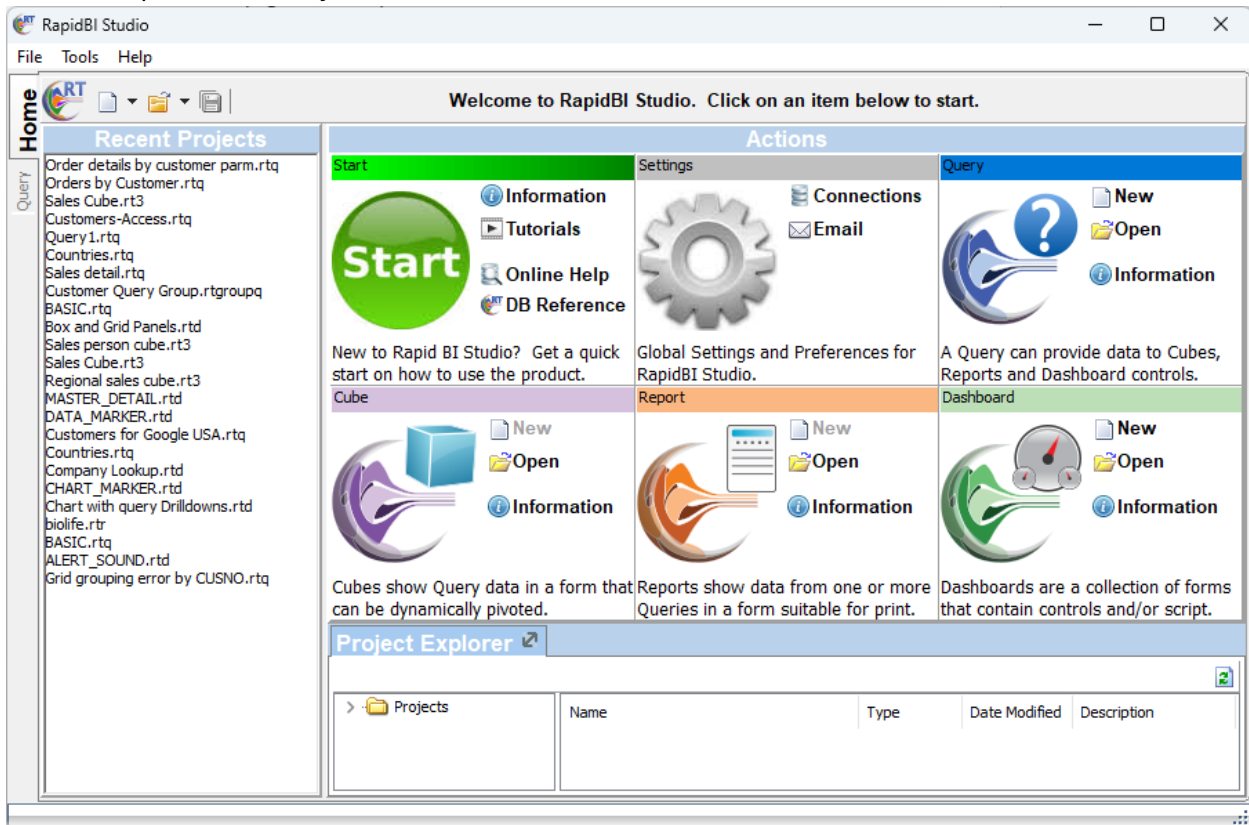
RapidBI Studio

File Tools Help

Home

Query

RT

Welcome to RapidBI Studio. Click on an item below to start.

Recent Projects

Order details by customer parm.rtq
Orders by Customer.rtq
Sales Cube.rt3
Customers-Access.rtq
Query1.rtq
Countries.rtq
Sales detail.rtq
Customer Query Group.rtgroupq
BASIC.rtq
Box and Grid Panels.rtd
Sales person cube.rt3
Sales Cube.rt3
Regional sales cube.rt3
MASTER_DETAIL.rtd
DATA_MARKER.rtd
Customers for Google USA.rtq
Countries.rtq
Company Lookup.rtd
CHART_MARKER.rtd
Chart with query Drilldowns.rtd
biolife.rtr
BASIC.rtq
ALERT_SOUND.rtd
Grid grouping error by CUSNO.rtq

Actions

Start

Start

Information
Tutorials
Online Help
DB Reference

New to Rapid BI Studio? Get a quick start on how to use the product.

Settings

Connections
Email

Global Settings and Preferences for RapidBI Studio.

Query

New
Open
Information

A Query can provide data to Cubes, Reports and Dashboard controls.

Cube

New
Open
Information

Cubes show Query data in a form that can be dynamically pivoted.

Report

New
Open
Information

Reports show data from one or more Queries in a form suitable for print.

Dashboard

New
Open
Information

Dashboards are a collection of forms that contain controls and/or script.

Project Explorer

Projects

| Name | Type | Date Modified | Description |
|---|---|---|---|